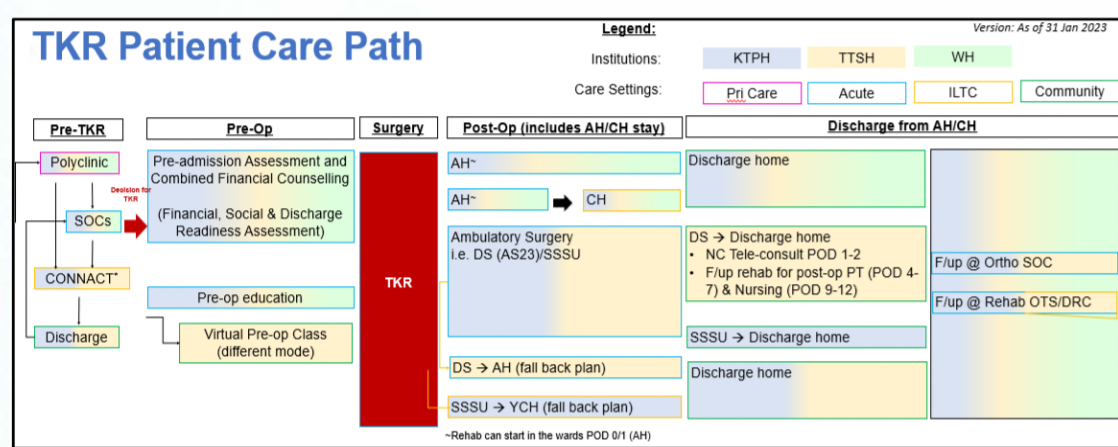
TKR Patient Care Path

Legend:

Version: As of 31 Jan 2023

Institutions: KTPH TTSH WH

Care Settings: Pri Care Acute ILTC Community

Pre-TKR

Polyclinic

SOCs

Decision for TKR

CONNACT*

Discharge

Pre-Op

Pre-admission Assessment and Combined Financial Counselling

(Financial, Social & Discharge Readiness Assessment)

Pre-op education

Virtual Pre-op Class (different mode)

Surgery

TKR

Post-Op (includes AH/CH stay)

AH~

AH~ → CH

Ambulatory Surgery i.e. DS (AS23)/SSSU

DS → AH (fall back plan)

SSSU → YCH (fall back plan)

Discharge from AH/CH

Discharge home

DS → Discharge home
• NC Tele-consult POD 1-2
• F/up rehab for post-op PT (POD 4-7) & Nursing (POD 9-12)

SSSU → Discharge home

Discharge home

F/up @ Ortho SOC

F/up @ Rehab OTS/DRC

~Rehab can start in the wards POD 0/1 (AH)